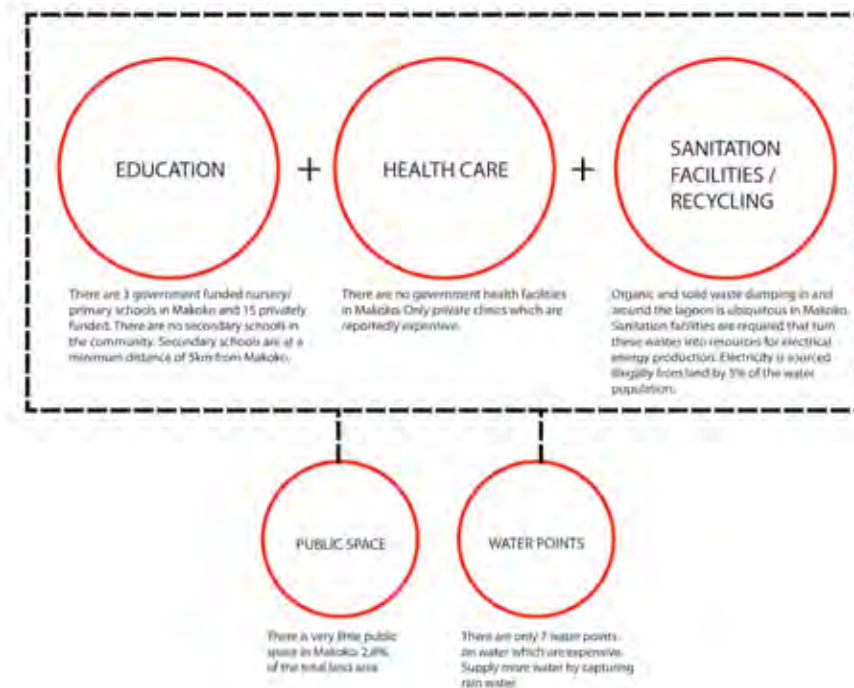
EDUCATION

+

HEALTH CARE

+

SANITATION FACILITIES / RECYCLING

There are 3 government funded nursery/ primary schools in Makoko and 15 privately funded. There are no secondary schools in the community. Secondary schools are at a minimum distance of 5km from Makoko.

There are no government health facilities in Makoko. Only private clinics which are reportedly expensive.

Organic and solid waste dumping in and around the lagoon is ubiquitous in Makoko. Sanitation facilities are required that turn these wastes into resources for electrical energy production. Electricity is sourced illegally from land by 5% of the water population.

PUBLIC SPACE

WATER POINTS

There is very little public space in Makoko: 2,8% of the total land area

There are only 7 water points on water which are expensive. Supply more water by capturing rain water.